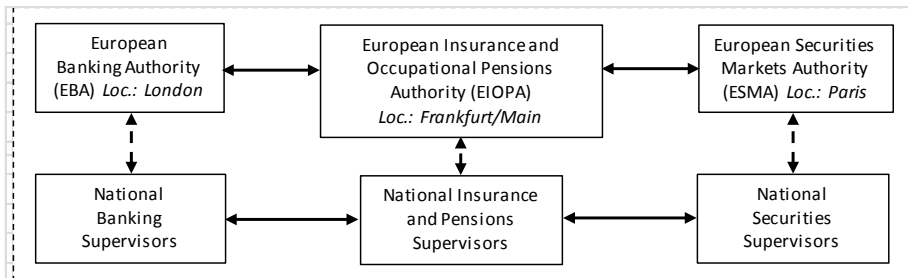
European Banking Authority (EBA) *Loc.: London*

European Insurance and Occupational Pensions Authority (EIOPA) *Loc.: Frankfurt/Main*

European Securities Markets Authority (ESMA) *Loc.: Paris*

National Banking Supervisors

National Insurance and Pensions Supervisors

National Securities Supervisors